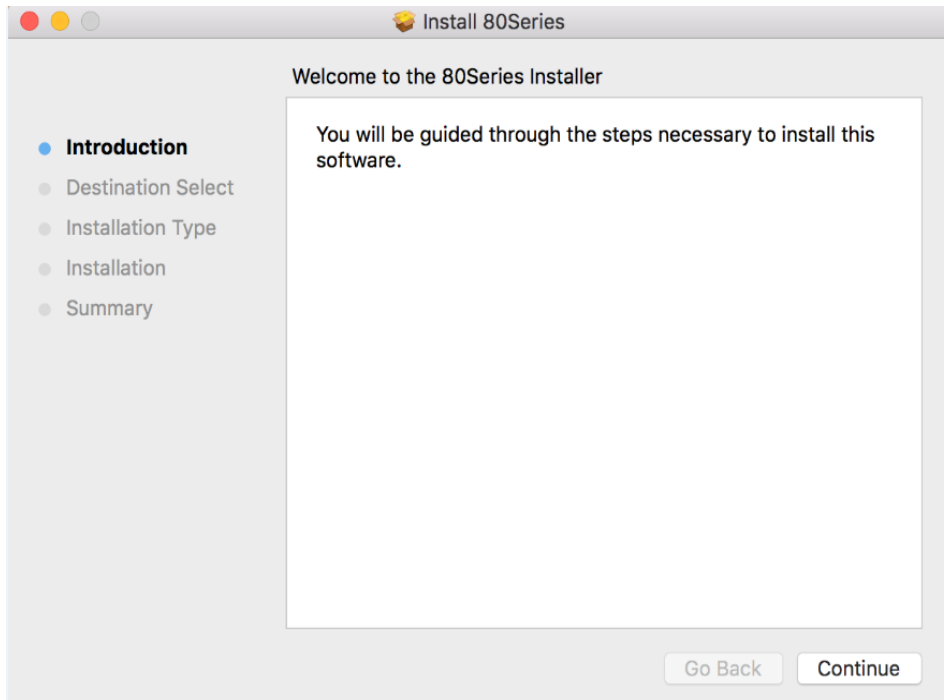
Install 80Series

Welcome to the 80Series Installer

Introduction
Destination Select
Installation Type
Installation
Summary

You will be guided through the steps necessary to install this software.

Go Back
Continue